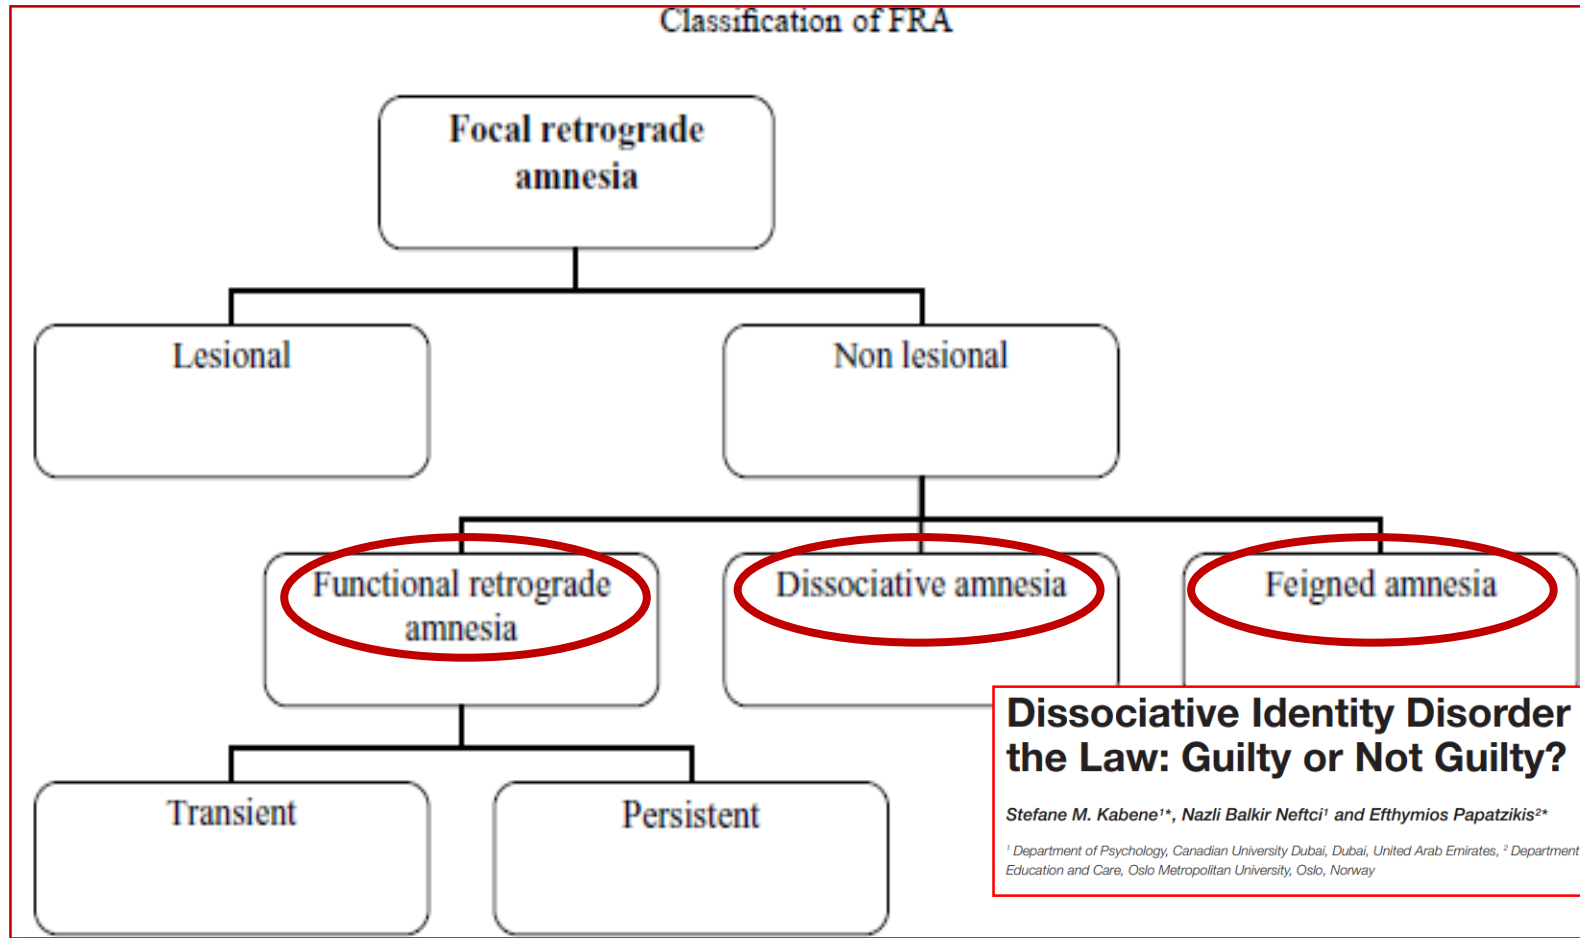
Classification of FRA

Focal retrograde amnesia

Lesional

Non lesional

Functional retrograde amnesia

Dissociative amnesia

Feigned amnesia

Transient

Persistent

Dissociative Identity Disorder the Law: Guilty or Not Guilty?

Stefane M. Kabene¹*, Nazli Balkir Neftci¹ and Efthymios Papatzikis²*

¹ Department of Psychology, Canadian University Dubai, Dubai, United Arab Emirates, ² Department Education and Care, Oslo Metropolitan University, Oslo, Norway